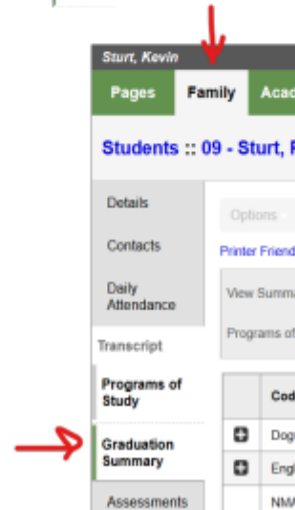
Sturt, Kevin

Pages

Family

Aca

Students :: 09 - Sturt, F

Details

Contacts

Daily Attendance

Transcript

Programs of Study

Graduation Summary

Assessments

Options

Printer Friend

View Summa

Programs of

Cod

Dog

Engl

NMA